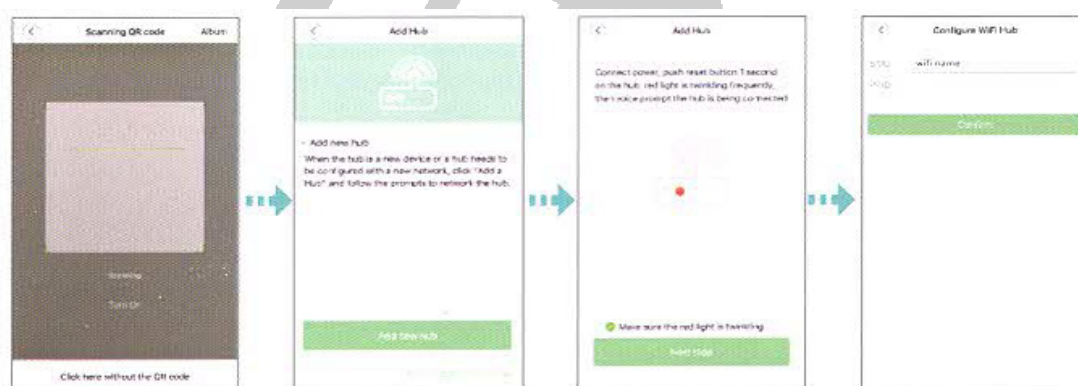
Scanning QR code
Album

Scanning
Turn On

Click here without the QR code

Add Hub

• Add new hub
When the hub is a new device or a hub needs to be configured with a new network, click "Add a Hub" and follow the prompts to network the hub.

Add New hub

Add Hub

Connect power, push reset button 1 second on the hub, red light is twinkling frequently, then voice prompt the hub is being connected

Make sure the red light is twinkling

Next step

Configure WiFi Hub

SSID wifi name
PWD

Confirm